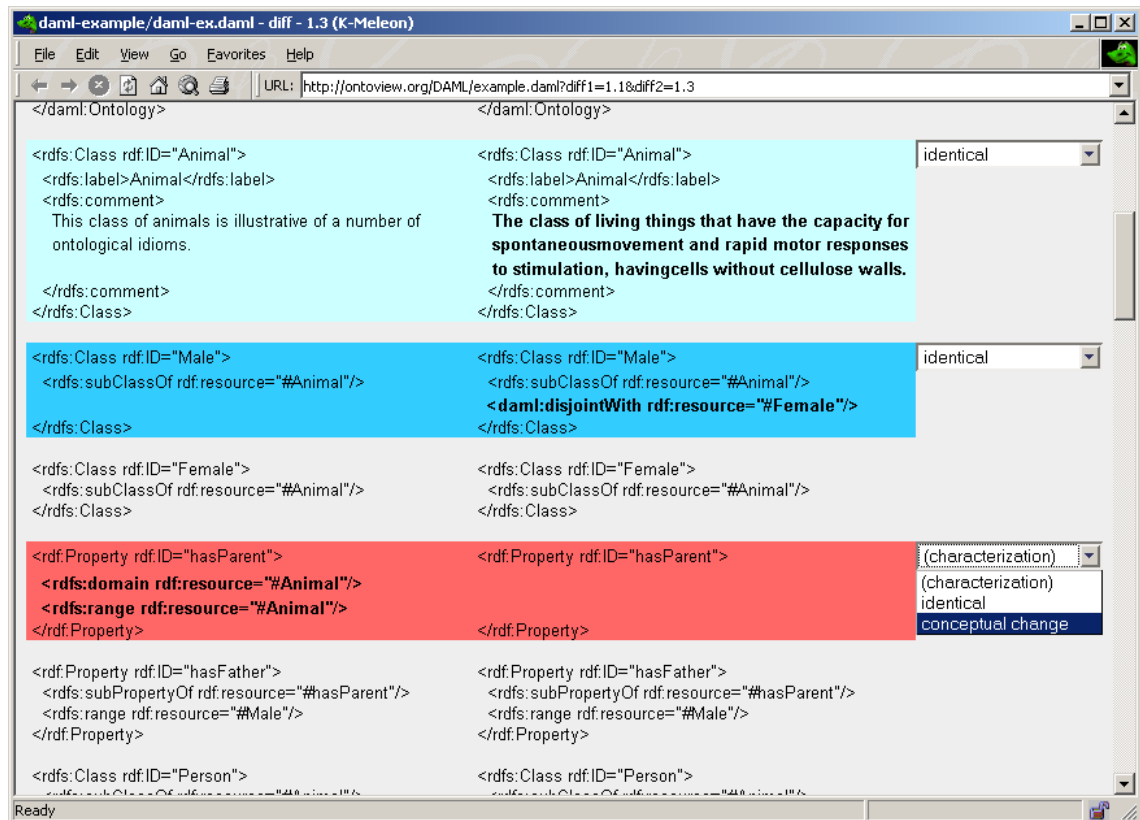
daml-example/daml-ex.daml - diff - 1.3 (K-Meleon)

File Edit View Go Favorites Help

URL: http://ontoview.org/DAML/example.daml?diff1=1.1&diff2=1.3

</daml:Ontology>

</daml:Ontology>

<rdfs:Class rdf:ID="Animal">
<rdfs:label>Animal</rdfs:label>
<rdfs:comment>
This class of animals is illustrative of a number of ontological idioms.
</rdfs:comment>
</rdfs:Class>

<rdfs:Class rdf:ID="Animal">
<rdfs:label>Animal</rdfs:label>
<rdfs:comment>
The class of living things that have the capacity for spontaneousmovement and rapid motor responses to stimulation, havingcells without cellulose walls.
</rdfs:comment>
</rdfs:Class>

identical

<rdfs:Class rdf:ID="Male">
<rdfs:subClassOf rdf:resource="#Animal"/>
</rdfs:Class>

<rdfs:Class rdf:ID="Male">
<rdfs:subClassOf rdf:resource="#Animal"/>
<daml:disjointWith rdf:resource="#Female"/>
</rdfs:Class>

identical

<rdfs:Class rdf:ID="Female">
<rdfs:subClassOf rdf:resource="#Animal"/>
</rdfs:Class>

<rdfs:Class rdf:ID="Female">
<rdfs:subClassOf rdf:resource="#Animal"/>
</rdfs:Class>

<rdf:Property rdf:ID="hasParent">
<rdfs:domain rdf:resource="#Animal"/>
<rdfs:range rdf:resource="#Animal"/>
</rdf:Property>

<rdf:Property rdf:ID="hasParent">
</rdf:Property>

(characterization)
(characterization)
identical
conceptual change

<rdf:Property rdf:ID="hasFather">
<rdfs:subPropertyOf rdf:resource="#hasParent"/>
<rdfs:range rdf:resource="#Male"/>
</rdf:Property>

<rdf:Property rdf:ID="hasFather">
<rdfs:subPropertyOf rdf:resource="#hasParent"/>
<rdfs:range rdf:resource="#Male"/>
</rdf:Property>

<rdfs:Class rdf:ID="Person">
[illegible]

<rdfs:Class rdf:ID="Person">
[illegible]

Ready